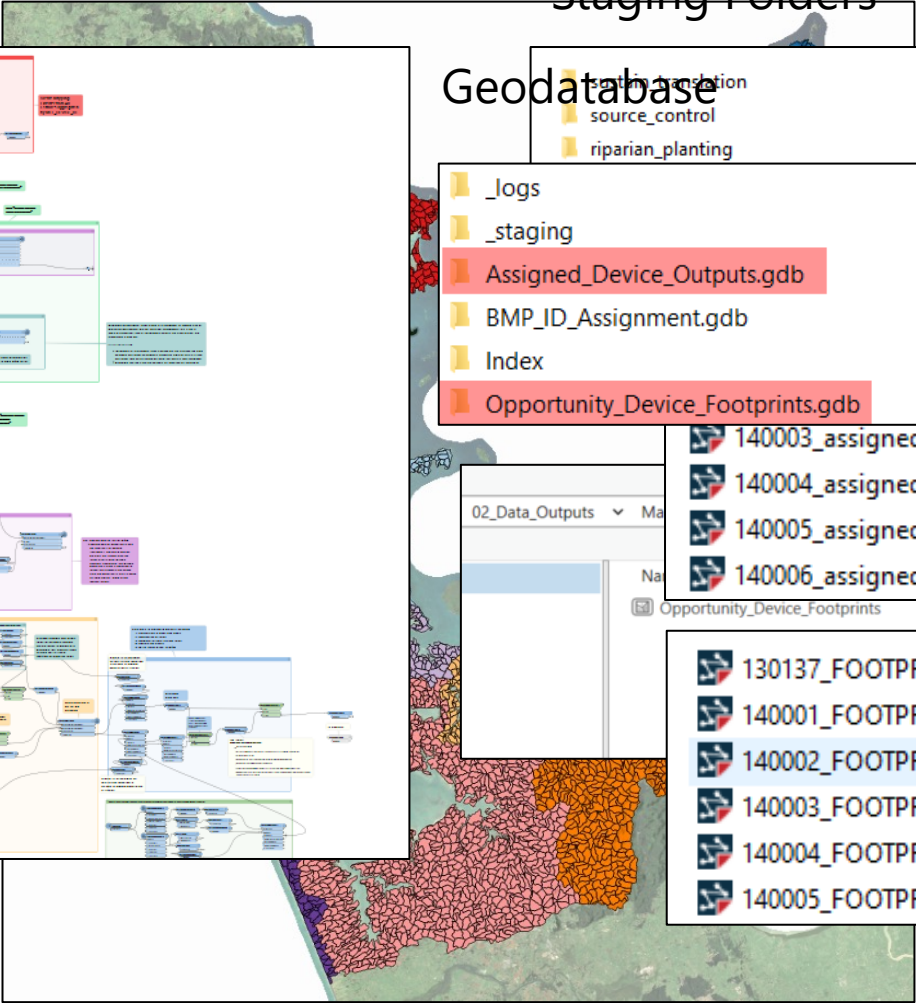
Staging Folders

Geodatabase

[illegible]
source_control
riparian_planting

_logs
_staging
Assigned_Device_Outputs.gdb
BMP_ID_Assignment.gdb
Index
Opportunity_Device_Footprints.gdb

140003_assigned
140004_assigned
140005_assigned
140006_assigned

02_Data_Outputs
Ma
Na
Opportunity_Device_Footprints

130137_FOOTPR
140001_FOOTPR
140002_FOOTPR
140003_FOOTPR
140004_FOOTPR
140005_FOOTPR